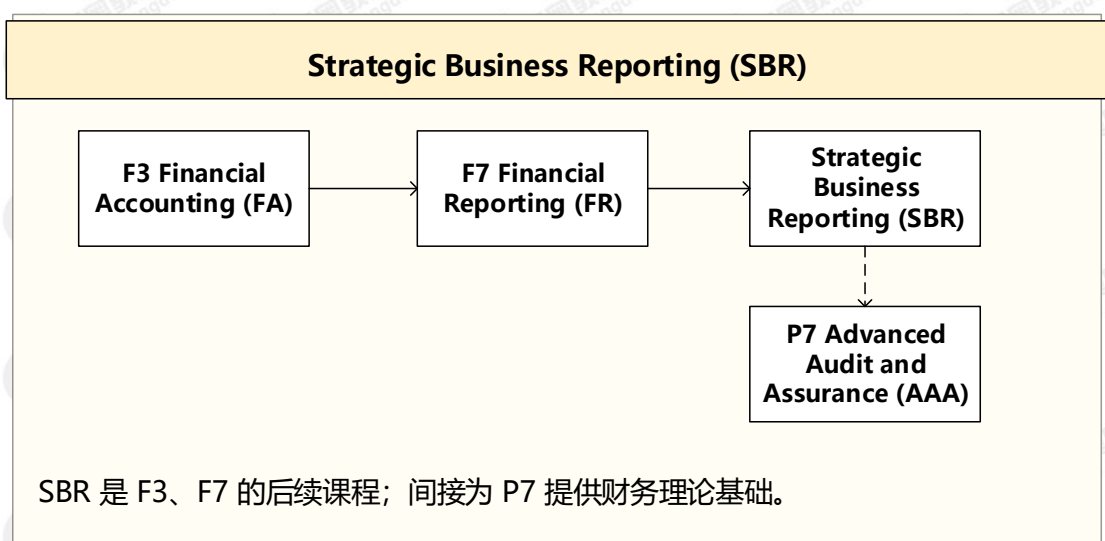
Strategic Business Reporting (SBR)

F3 Financial Accounting (FA)

F7 Financial Reporting (FR)

Strategic Business Reporting (SBR)

P7 Advanced Audit and Assurance (AAA)

SBR 是 F3、F7 的后续课程；间接为 P7 提供财务理论基础。